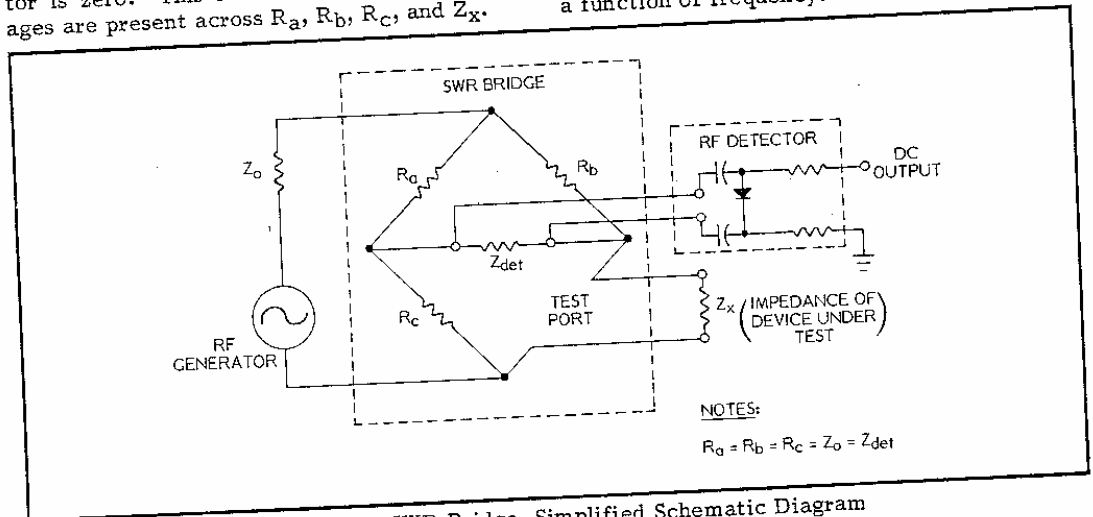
tor is zero. This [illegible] ages are present across $R_a$, $R_b$, $R_c$, and $Z_x$.

a function of frequency, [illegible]

SWR BRIDGE

$Z_o$

$R_a$

$R_b$

RF DETECTOR

DC OUTPUT

$Z_{det}$

TEST PORT

$R_c$

$Z_x$ (IMPEDANCE OF DEVICE UNDER TEST)

RF GENERATOR

NOTES:

$R_a = R_b = R_c = Z_o = Z_{det}$

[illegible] SWR Bridge, Simplified Schematic Diagram